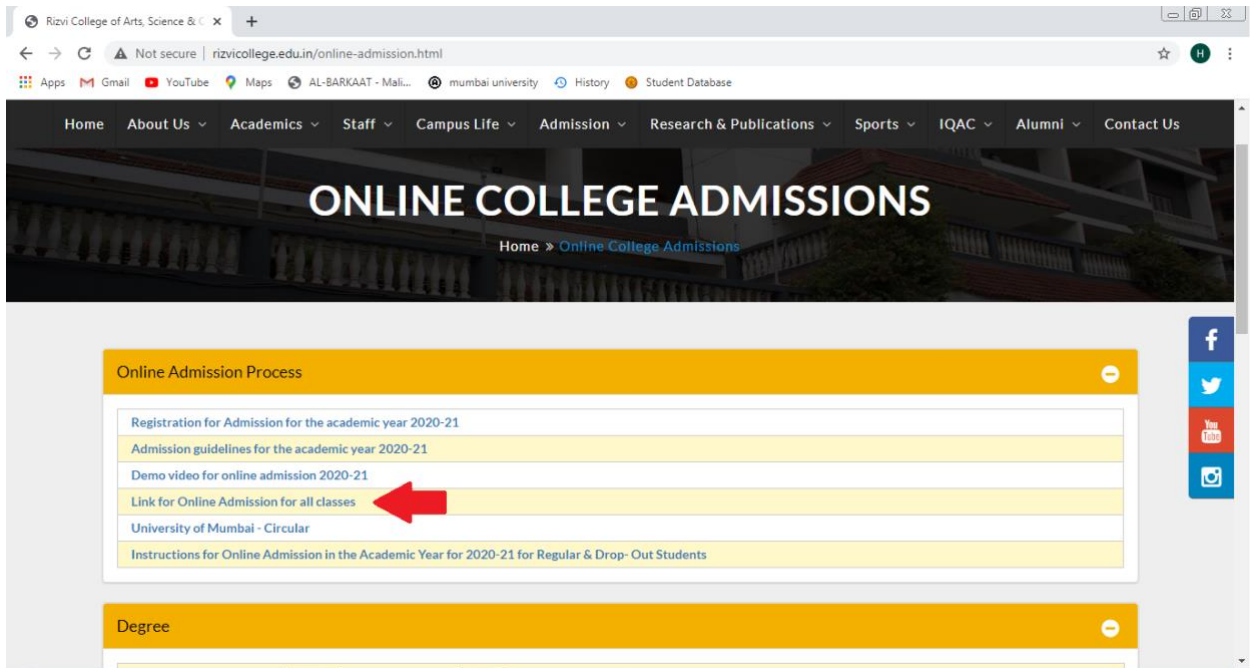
Rizvi College of Arts, Science & C ×
+

Not secure | rizvicollege.edu.in/online-admission.html

H

Apps Gmail YouTube Maps AL-BARKAAT - Mali... mumbai university History Student Database

Home About Us Academics Staff Campus Life Admission Research & Publications Sports IQAC Alumni Contact Us

ONLINE COLLEGE ADMISSIONS

Home » Online College Admissions

Online Admission Process

Registration for Admission for the academic year 2020-21
Admission guidelines for the academic year 2020-21
Demo video for online admission 2020-21
Link for Online Admission for all classes
University of Mumbai - Circular
Instructions for Online Admission in the Academic Year for 2020-21 for Regular & Drop- Out Students

Degree

You Tube